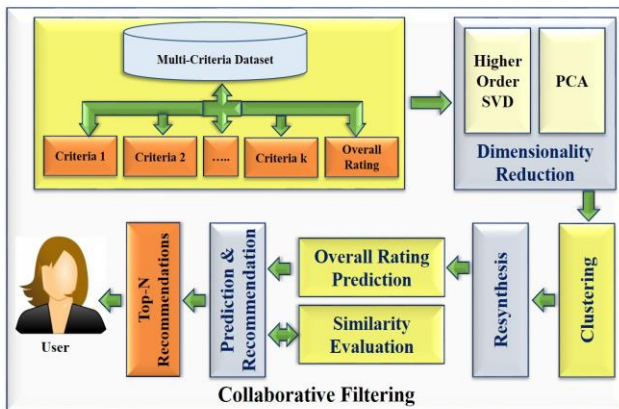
Multi-Criteria Dataset

Criteria 1

Criteria 2

.....

Criteria k

Overall Rating

Higher Order SVD

PCA

Dimensionality Reduction

Clustering

Resynthesis

Overall Rating Prediction

Similarity Evaluation

Prediction & Recommendation

Top-N Recommendations

User

Collaborative Filtering